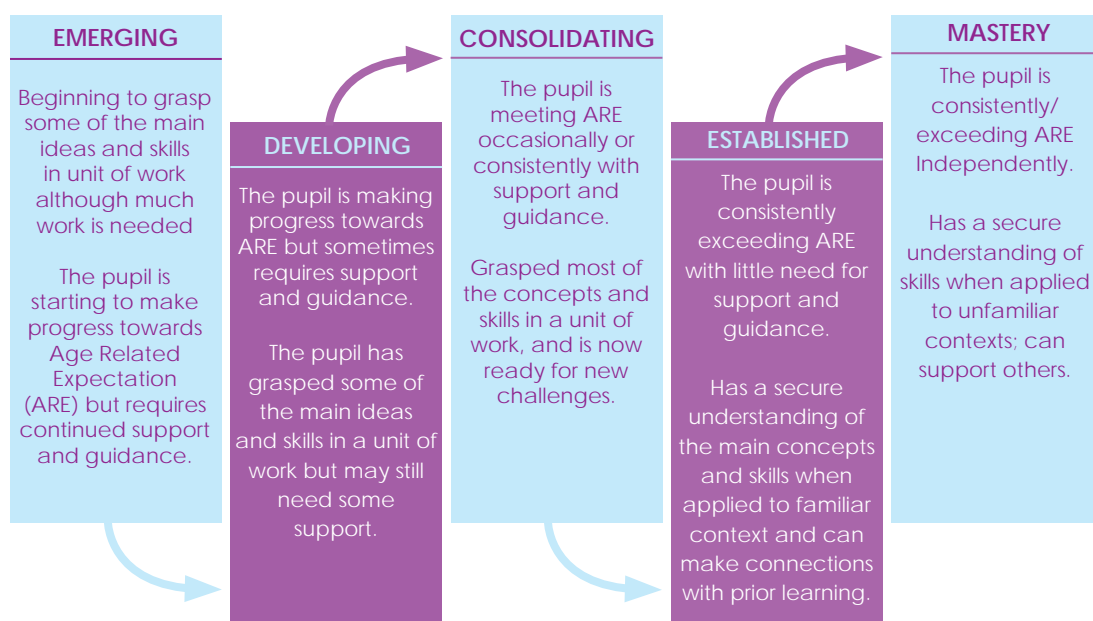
EMERGING

Beginning to grasp some of the main ideas and skills in unit of work although much work is needed

The pupil is starting to make progress towards Age Related Expectation (ARE) but requires continued support and guidance.

DEVELOPING

The pupil is making progress towards ARE but sometimes requires support and guidance.

The pupil has grasped some of the main ideas and skills in a unit of work but may still need some support.

CONSOLIDATING

The pupil is meeting ARE occasionally or consistently with support and guidance.

Grasped most of the concepts and skills in a unit of work, and is now ready for new challenges.

ESTABLISHED

The pupil is consistently exceeding ARE with little need for support and guidance.

Has a secure understanding of the main concepts and skills when applied to familiar context and can make connections with prior learning.

MASTERY

The pupil is consistently/ exceeding ARE Independently.

Has a secure understanding of skills when applied to unfamiliar contexts; can support others.